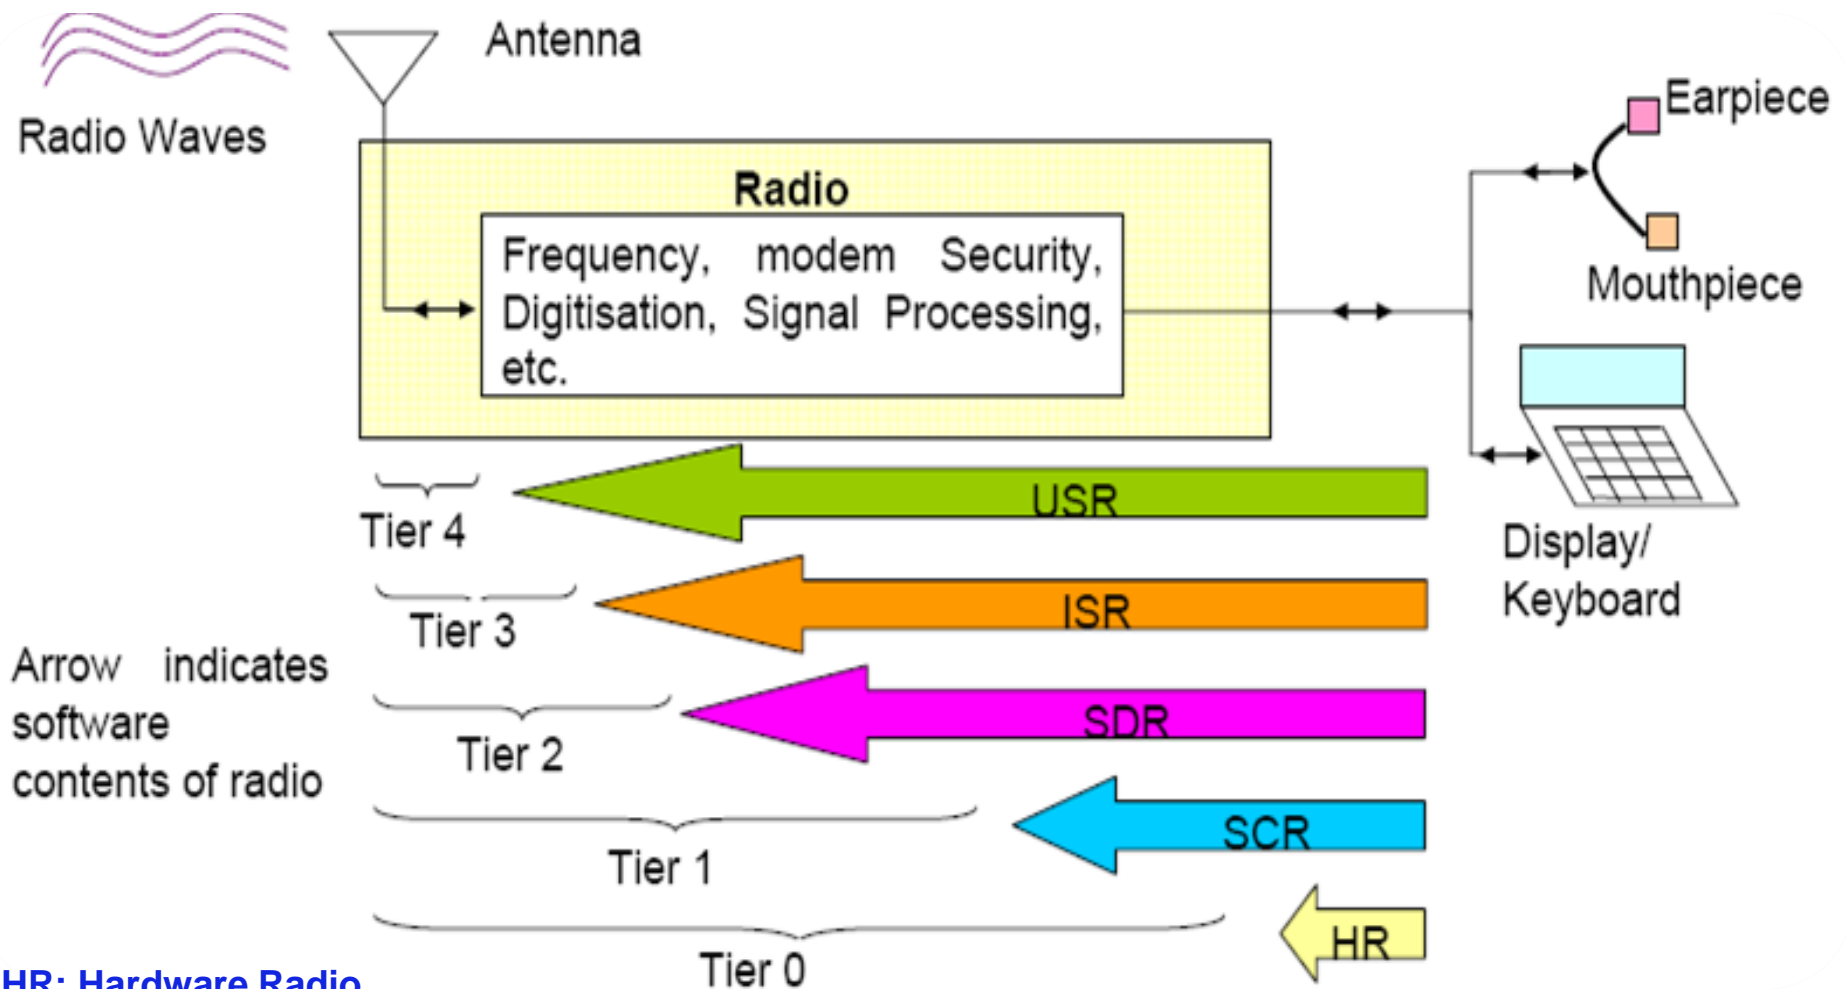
Radio Waves

Antenna

Earpiece

Radio

Frequency, modem Security, Digitisation, Signal Processing, etc.

Mouthpiece

Display/ Keyboard

USR

Tier 4

ISR

Tier 3

Arrow indicates software contents of radio

SDR

Tier 2

SCR

Tier 1

HR

Tier 0

HR: Hardware Radio